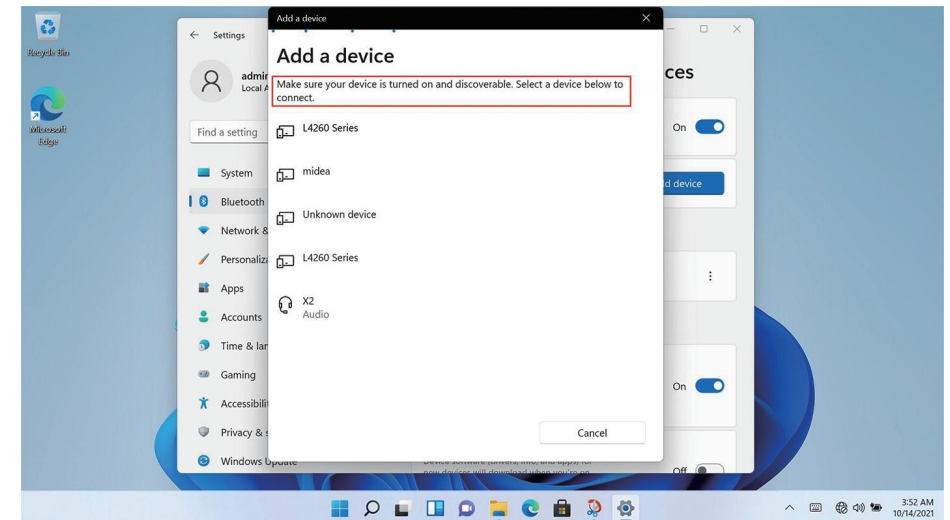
Recycle Bin

Microsoft Edge

Settings

admin
Local A

Find a setting

System
Bluetooth
Network &
Personaliz
Apps
Accounts
Time & lar
Gaming
Accessibilit
Privacy & s
Windows Update

ces

On

d device

On

Off

Add a device

Add a device

Make sure your device is turned on and discoverable. Select a device below to connect.

L4260 Series

midea

Unknown device

L4260 Series

X2
Audio

Cancel

3:52 AM
10/14/2021